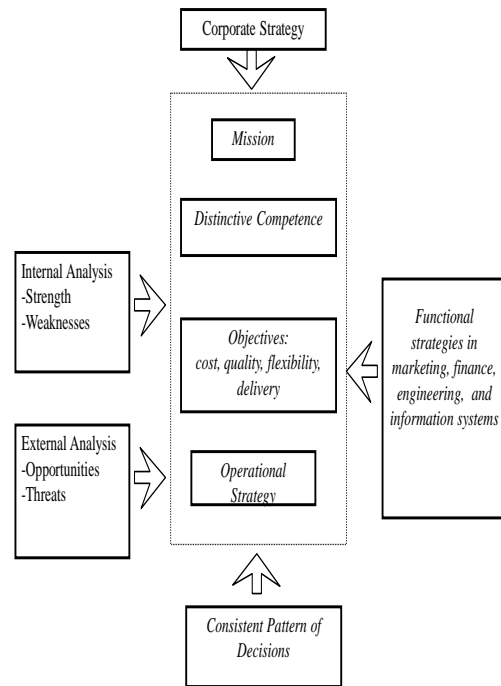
Corporate Strategy

Mission

Distinctive Competence

Internal Analysis
-Strength
-Weaknesses

Objectives:
cost, quality, flexibility, delivery

Functional strategies in marketing, finance, engineering, and information systems

External Analysis
-Opportunities
-Threats

Operational Strategy

Consistent Pattern of Decisions